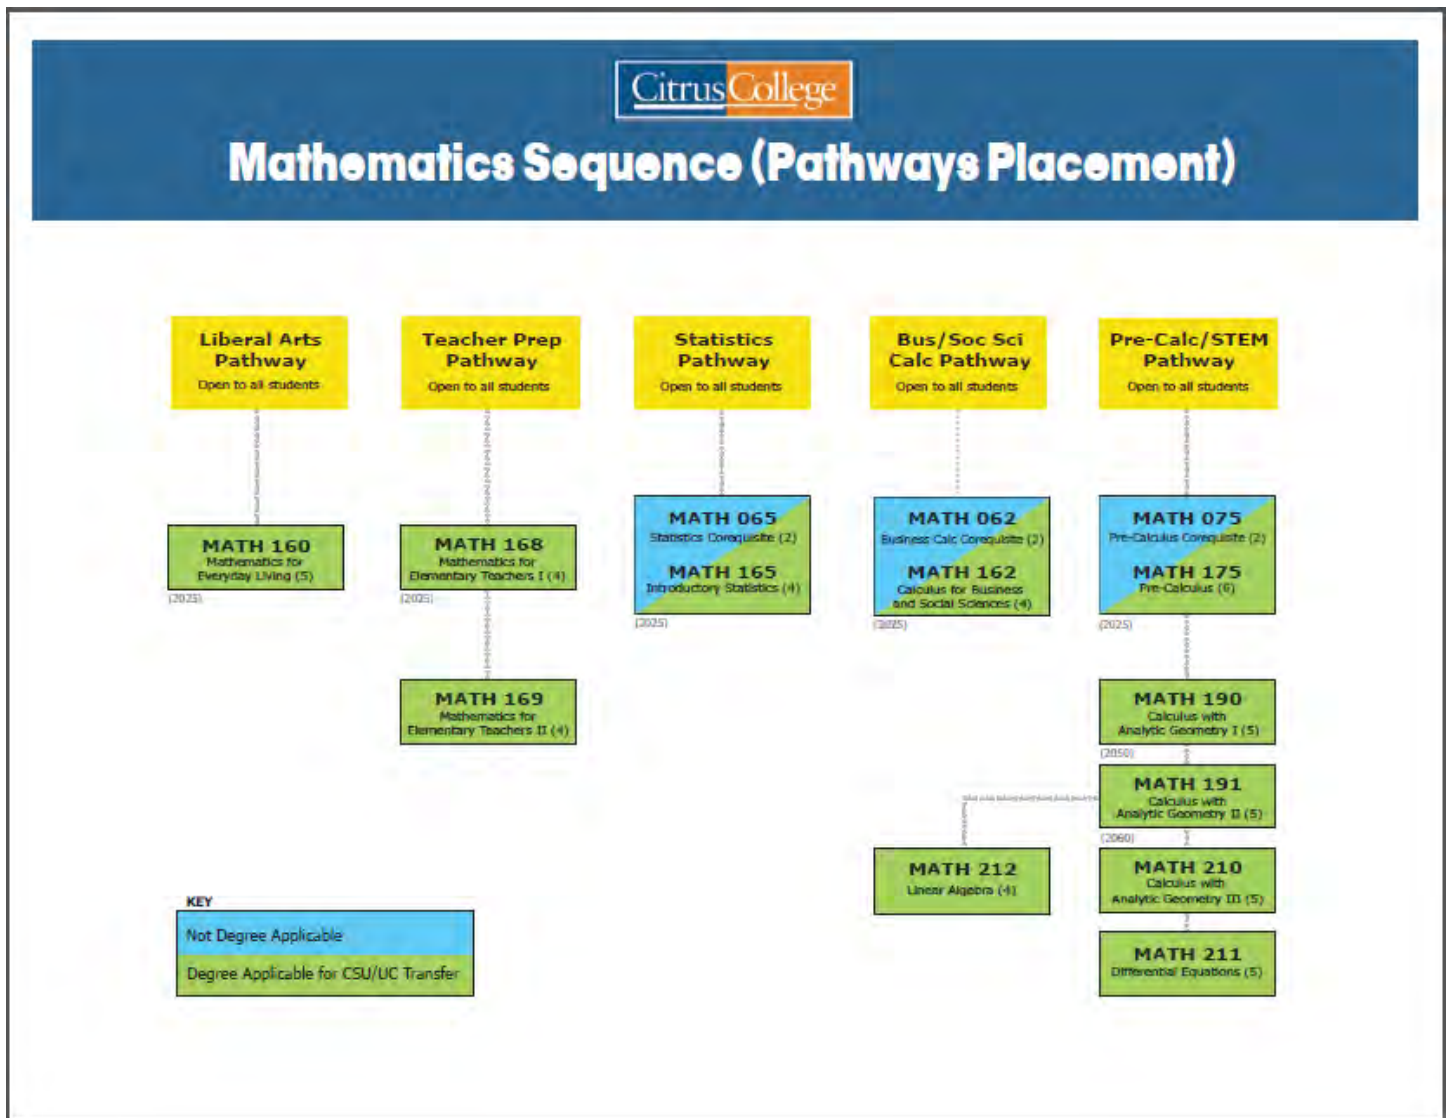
CitrusCollege

Mathematics Sequence (Pathways Placement)

Liberal Arts Pathway
Open to all students

Teacher Prep Pathway
Open to all students

Statistics Pathway
Open to all students

Bus/Soc Sci Calc Pathway
Open to all students

Pre-Calc/STEM Pathway
Open to all students

MATH 160
Mathematics for Everyday Living (5)
(2025)

MATH 168
Mathematics for Elementary Teachers I (4)
(2025)

MATH 169
Mathematics for Elementary Teachers II (4)

MATH 065
Statistics Corequisite (2)
MATH 165
Introductory Statistics (4)
(2025)

MATH 062
Business Calc Corequisite (2)
MATH 162
Calculus for Business and Social Sciences (4)
(2025)

MATH 075
Pre-Calculus Corequisite (2)
MATH 175
Pre-Calculus (6)
(2025)

MATH 190
Calculus with Analytic Geometry I (5)
(2050)

MATH 191
Calculus with Analytic Geometry II (5)
(2060)

MATH 212
Linear Algebra (4)

MATH 210
Calculus with Analytic Geometry III (5)

MATH 211
Differential Equations (5)

KEY
Not Degree Applicable
Degree Applicable for CSU/UC Transfer